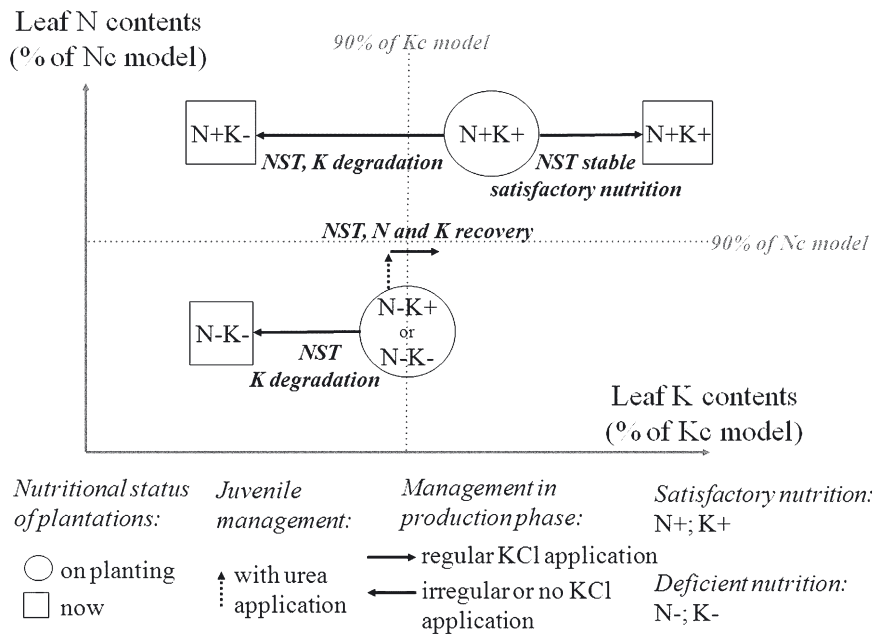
Leaf N contents (% of Nc model)

90% of Kc model

N+K-

N+K+

N+K+

NST, K degradation

NST stable satisfactory nutrition

NST, N and K recovery

90% of Nc model

N-K-

N-K+ or N-K-

NST K degradation

Leaf K contents (% of Kc model)

Nutritional status of plantations:

on planting

now

Juvenile management:

with urea application

Management in production phase:

regular KCl application

irregular or no KCl application

Satisfactory nutrition: N+; K+

Deficient nutrition: N-; K-